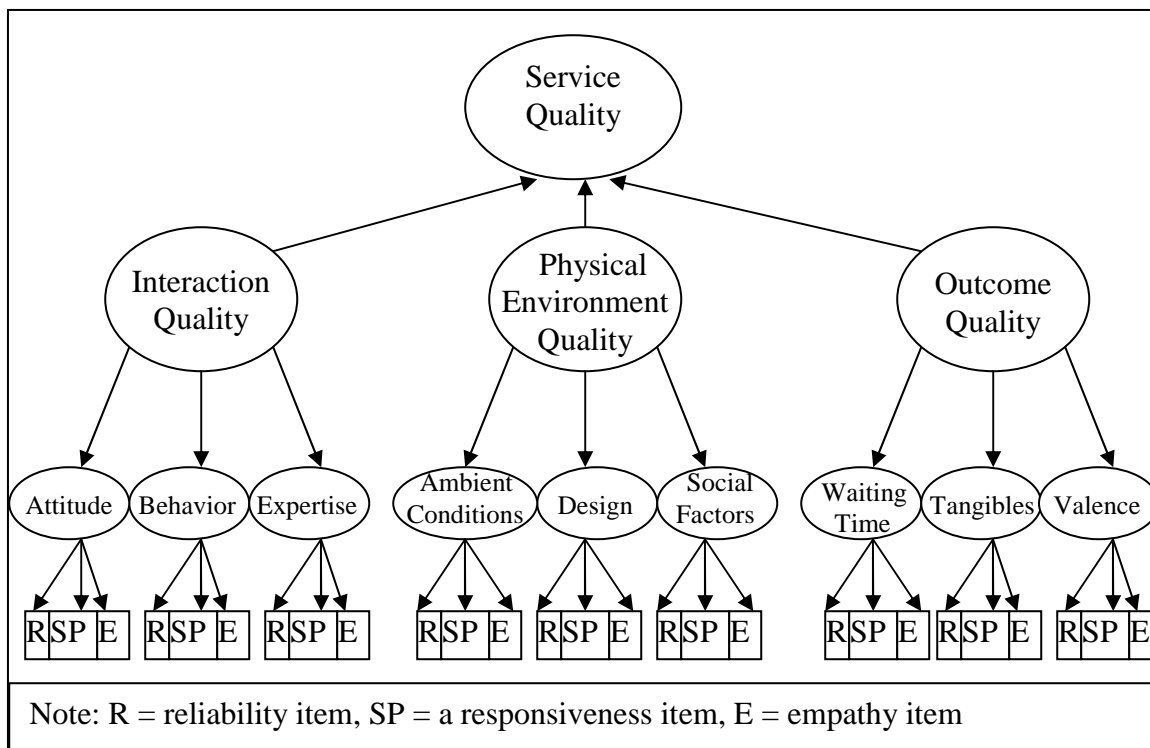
Service Quality

Interaction Quality

Physical Environment Quality

Outcome Quality

Attitude

Behavior

Expertise

Ambient Conditions

Design

Social Factors

Waiting Time

Tangibles

Valence

R SP E

R SP E

R SP E

R SP E

R SP E

R SP E

R SP E

R SP E

R SP E

Note: R = reliability item, SP = a responsiveness item, E = empathy item